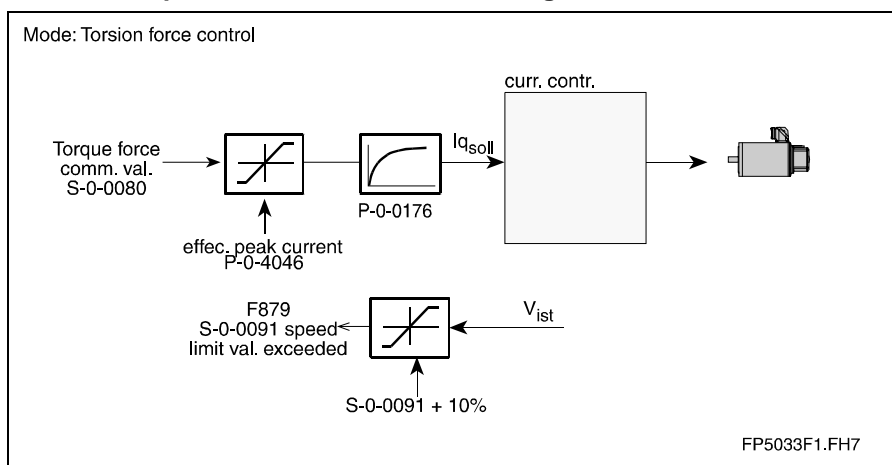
Mode: Torsion force control

curr. contr.

Torque force comm. val. S-0-0080

$Iq_{soll}$

P-0-0176

effec. peak current P-0-4046

F879 S-0-0091 speed limit val. exceeded

$V_{ist}$

S-0-0091 + 10%

FP5033F1.FH7